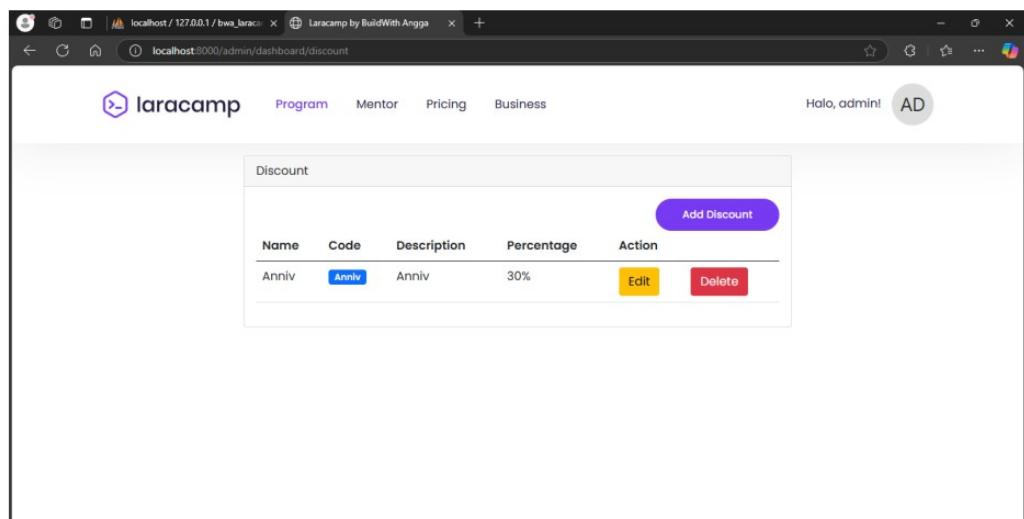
localhost / 127.0.0.1 / bwa_laraca ×
Laracamp by BuildWith Angga ×
+

localhost:8000/admin/dashboard/discount

laracamp
Program
Mentor
Pricing
Business
Halo, admin!
AD

Discount

Add Discount

| Name | Code | Description | Percentage | Action | |
|---|---|---|---|---|---|
| Anniv | Anniv | Anniv | 30% | Edit | Delete |